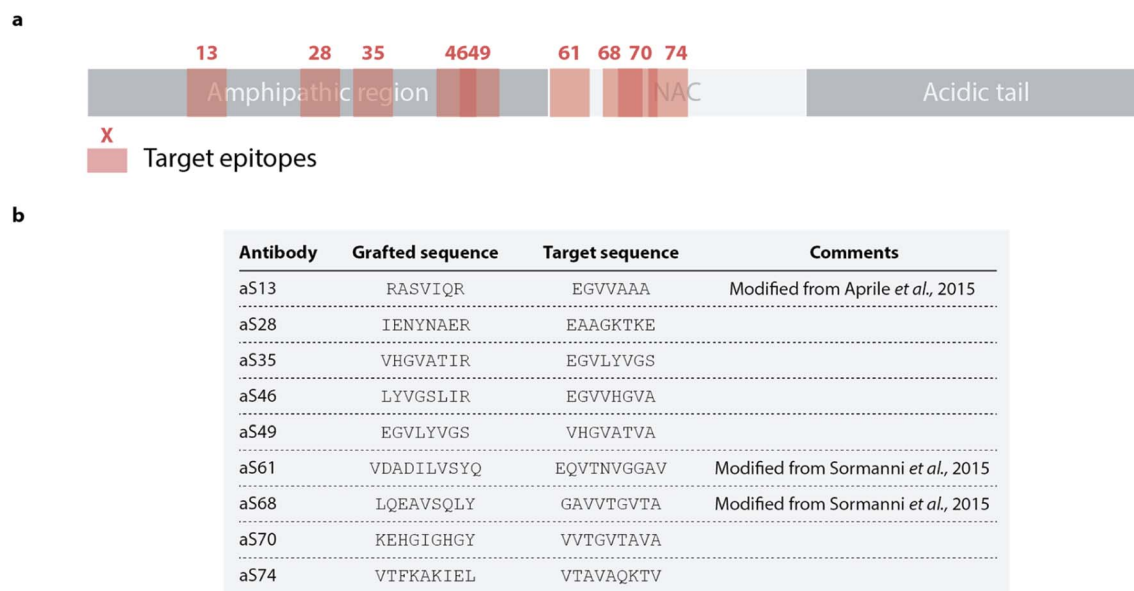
a

13 28 35 4649 61 68 70 74

Amphipathic region NAC Acidic tail

X

Target epitopes

b

| Antibody | Grafted sequence | Target sequence | Comments |
|---|---|---|---|
| aS13 | RASVIQR | EGVVAAA | Modified from Aprile *et al.*, 2015 |
| aS28 | IENYNAER | EAAGKTKE | |
| aS35 | VHGVATIR | EGVLYVGS | |
| aS46 | LYVGSLIR | EGVVHGVA | |
| aS49 | EGVLYVGS | VHGVATVA | |
| aS61 | VDADILVSYQ | EQVTNVGGAV | Modified from Sormanni *et al.*, 2015 |
| aS68 | LQEAVSQLY | GAVVTGVTA | Modified from Sormanni *et al.*, 2015 |
| aS70 | KEHGIGHGY | VVTGVTAVA | |
| aS74 | VTFKAKIEL | VTAVAQKTV | |